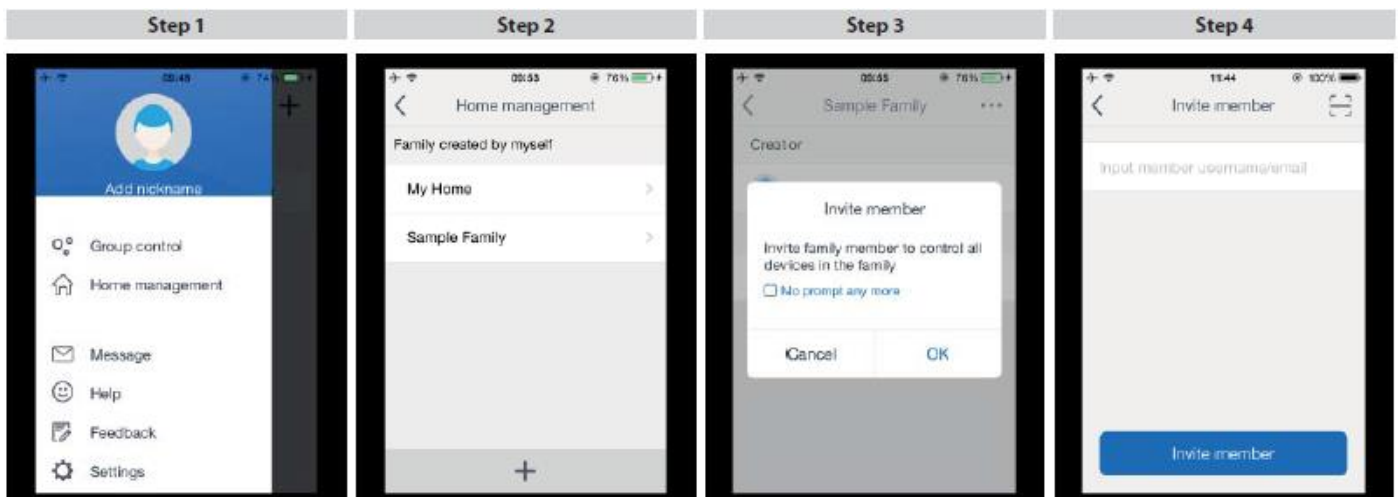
Step 1

08:48 74%

+

Add nickname

Group control

Home management

Message

Help

Feedback

Settings

Step 2

08:53 76%

Home management

Family created by myself

My Home

Sample Family

+

Step 3

08:55 76%

Sample Family

Creator

Invite member

Invite family member to control all devices in the family

No prompt any more

Cancel

OK

Step 4

11:44 100%

Invite member

Input member username/email

Invite member